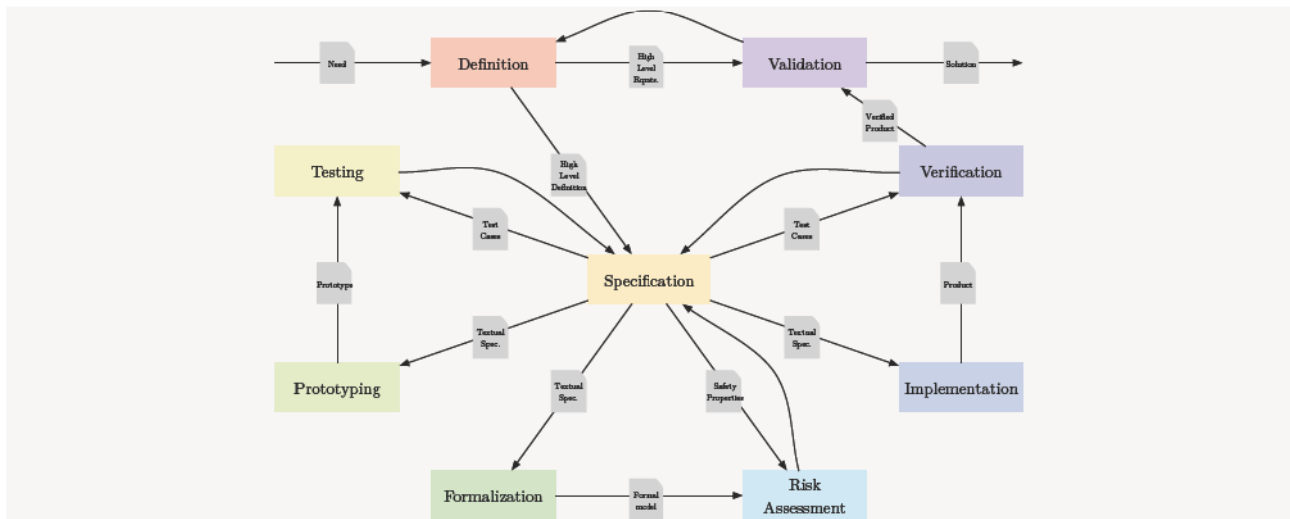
Need

Definition

High Level Rqmts.

Validation

Solution

Verified Product

Testing

High Level Definition

Verification

Test Cases

Test Cases

Specification

Prototype

Product

Textual Spec.

Textual Spec.

Prototyping

Implementation

Textual Spec.

Safety Properties

Formalization

Formal model

Risk Assessment